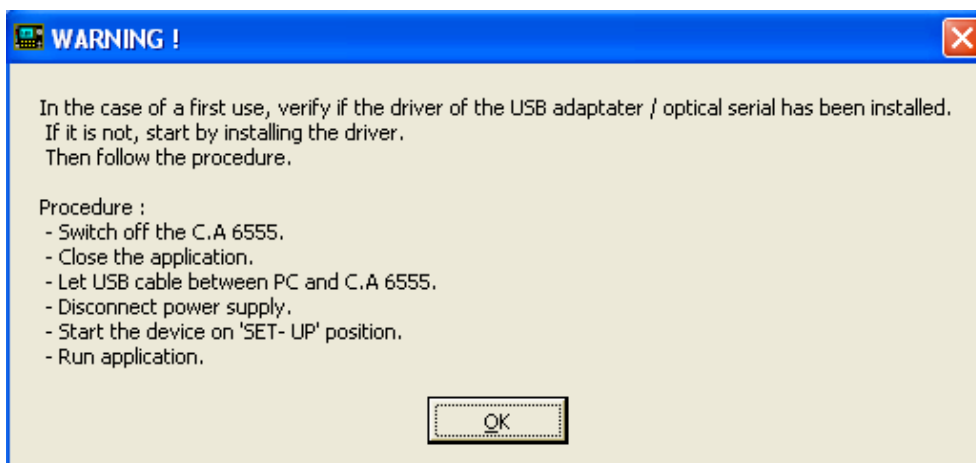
WARNING !

In the case of a first use, verify if the driver of the USB adaptater / optical serial has been installed.
If it is not, start by installing the driver.
Then follow the procedure.

Procedure :
- Switch off the C.A 6555.
- Close the application.
- Let USB cable between PC and C.A 6555.
- Disconnect power supply.
- Start the device on 'SET- UP' position.
- Run application.

OK